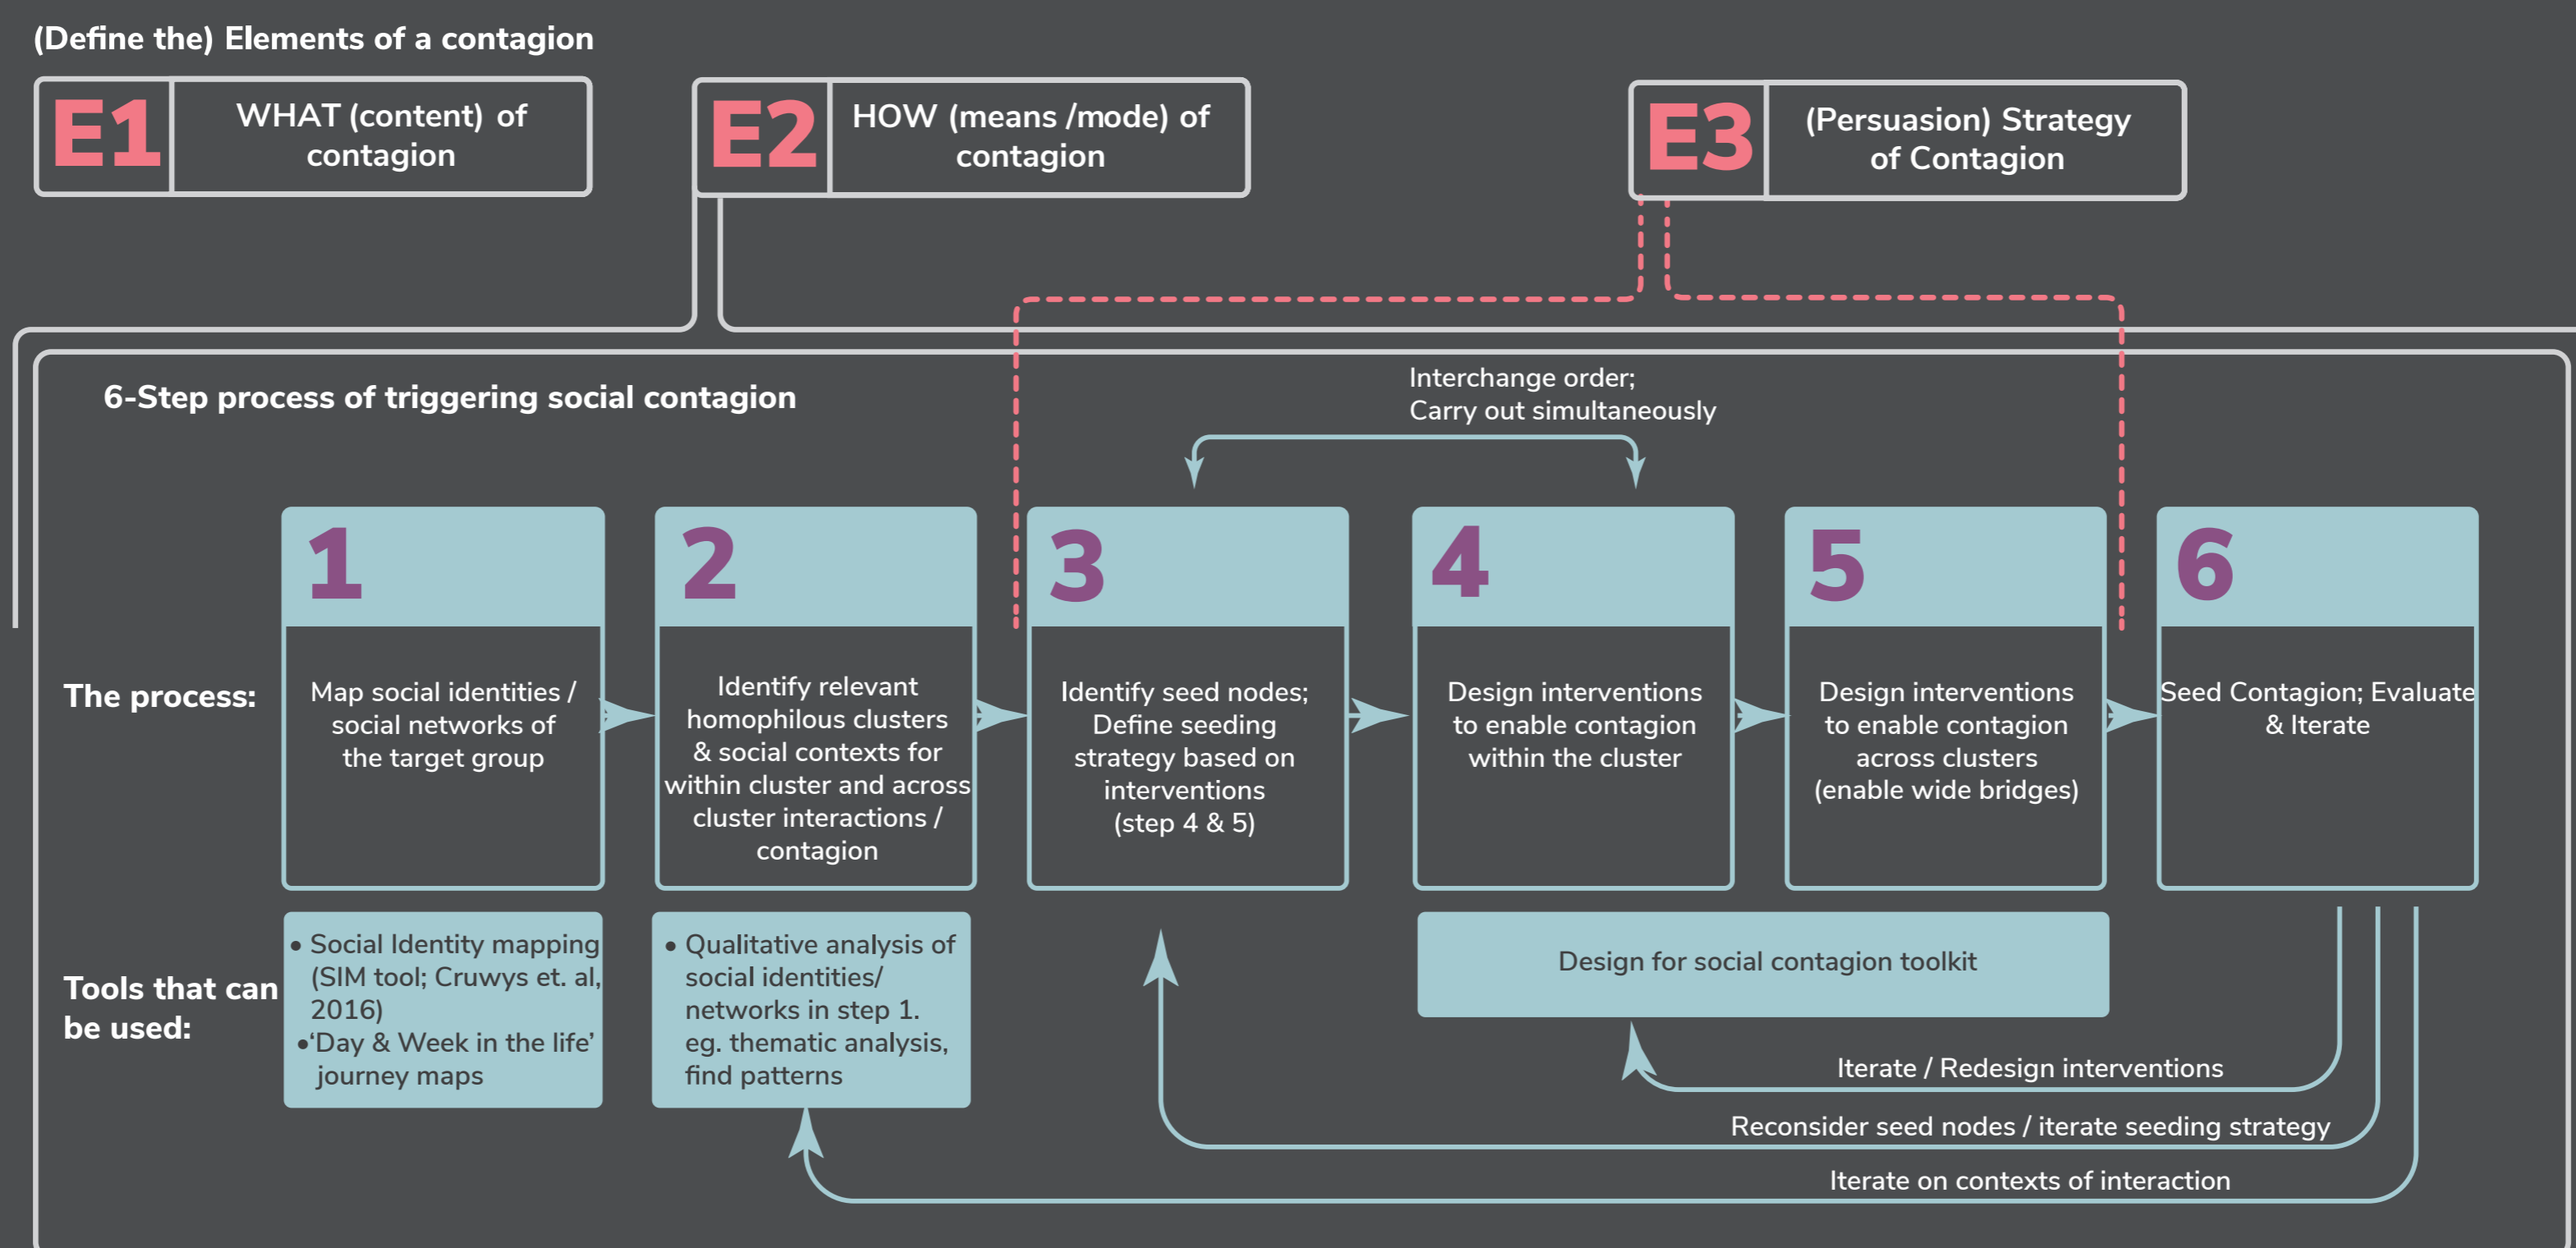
(Define the) Elements of a contagion

E1 WHAT (content) of contagion

E2 HOW (means /mode) of contagion

E3 (Persuasion) Strategy of Contagion

6-Step process of triggering social contagion

Interchange order;
Carry out simultaneously

The process:

1
Map social identities / social networks of the target group

2
Identify relevant homophilous clusters & social contexts for within cluster and across cluster interactions / contagion

3
Identify seed nodes; Define seeding strategy based on interventions (step 4 & 5)

4
Design interventions to enable contagion within the cluster

5
Design interventions to enable contagion across clusters (enable wide bridges)

6
Seed Contagion; Evaluate & Iterate

Tools that can be used:

• Social Identity mapping (SIM tool; Cruwys et. al, 2016)
•'Day & Week in the life' journey maps

• Qualitative analysis of social identities/ networks in step 1. eg. thematic analysis, find patterns

Design for social contagion toolkit

Iterate / Redesign interventions

Reconsider seed nodes / iterate seeding strategy

Iterate on contexts of interaction